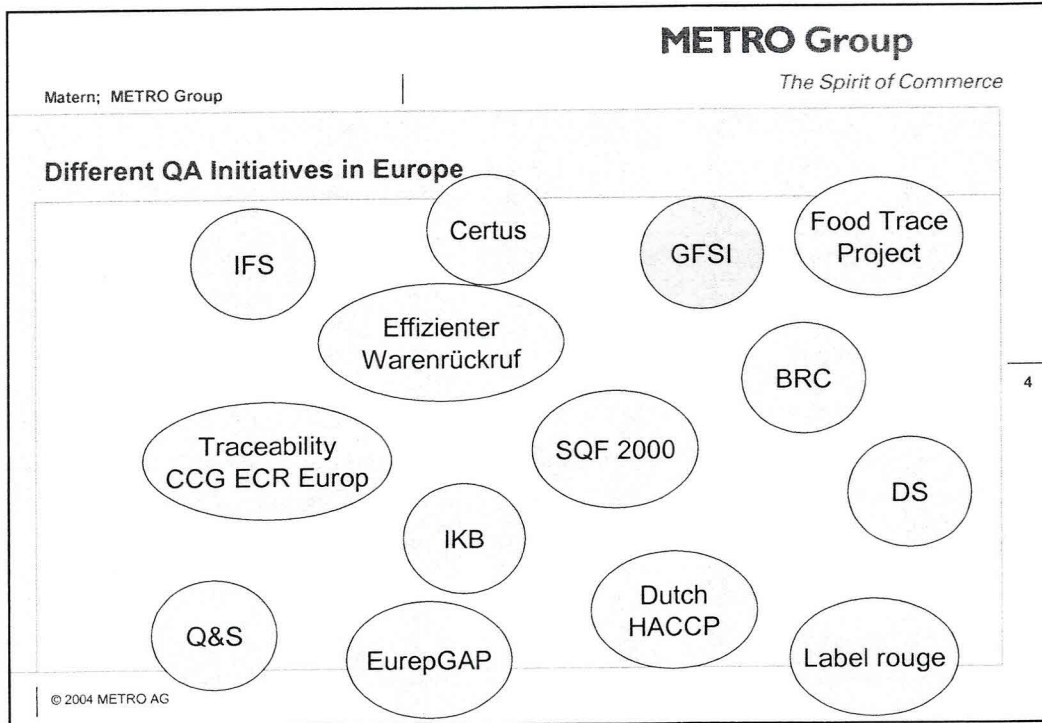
METRO Group

The Spirit of Commerce

Matern; METRO Group

Different QA Initiatives in Europe

Certus

IFS

GFSI

Food Trace Project

Effizienter Warenrückruf

BRC

4

Traceability CCG ECR Europ

SQF 2000

DS

IKB

Dutch HACCP

Q&S

EurepGAP

Label rouge

© 2004 METRO AG